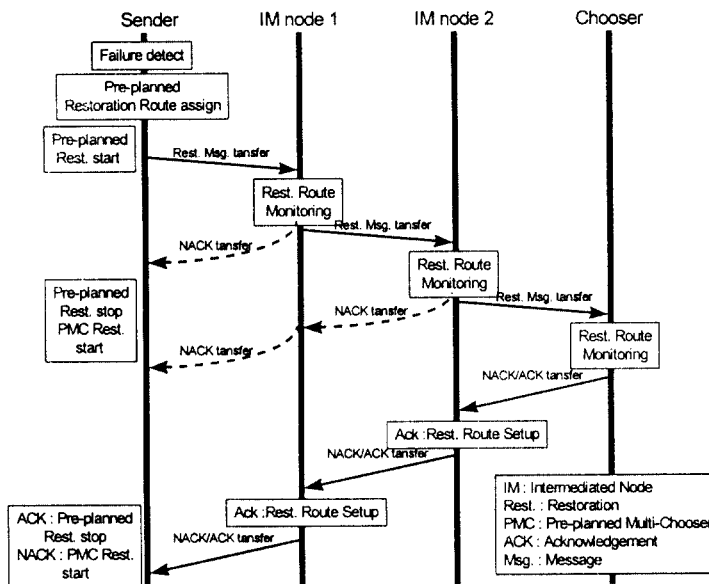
Sender
IM node 1
IM node 2
Chooser

Failure detect

Pre-planned Restoration Route assign

Pre-planned Rest. start

Rest. Msg. tansfer

Rest. Route Monitoring

Rest. Msg. tansfer

NACK tansfer

Rest. Route Monitoring

Rest. Msg. tansfer

Pre-planned Rest. stop PMC Rest. start

NACK tansfer

Rest. Route Monitoring

NACK tansfer

NACK/ACK tansfer

Ack :Rest. Route Setup

NACK/ACK tansfer

IM : Intermediated Node
Rest. : Restoration
PMC : Pre-planned Multi-Chooser
ACK : Acknowledgement
Msg. : Message

Ack :Rest. Route Setup

ACK : Pre-planned Rest. stop
NACK : PMC Rest. start

NACK/ACK tansfer